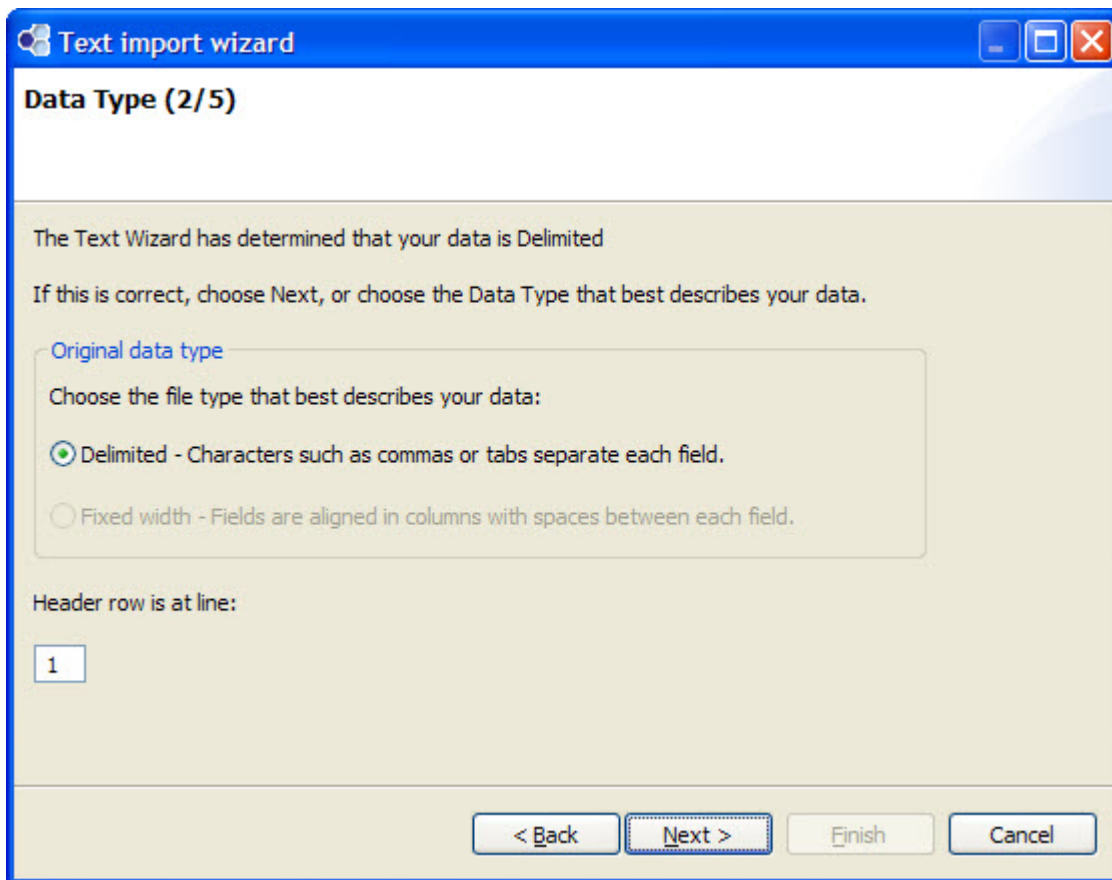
Text import wizard

Data Type (2/5)

The Text Wizard has determined that your data is Delimited

If this is correct, choose Next, or choose the Data Type that best describes your data.

Original data type

Choose the file type that best describes your data:

Delimited - Characters such as commas or tabs separate each field.

Fixed width - Fields are aligned in columns with spaces between each field.

Header row is at line:

1

< Back

Next >

Finish

Cancel